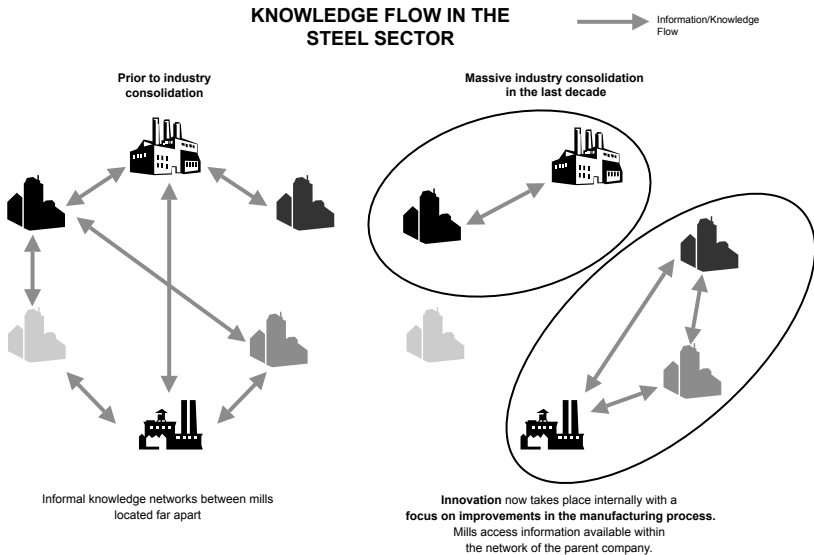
KNOWLEDGE FLOW IN THE STEEL SECTOR

Information/Knowledge Flow

Prior to industry consolidation

Massive industry consolidation in the last decade

Informal knowledge networks between mills located far apart

Innovation now takes place internally with a focus on improvements in the manufacturing process. Mills access information available within the network of the parent company.